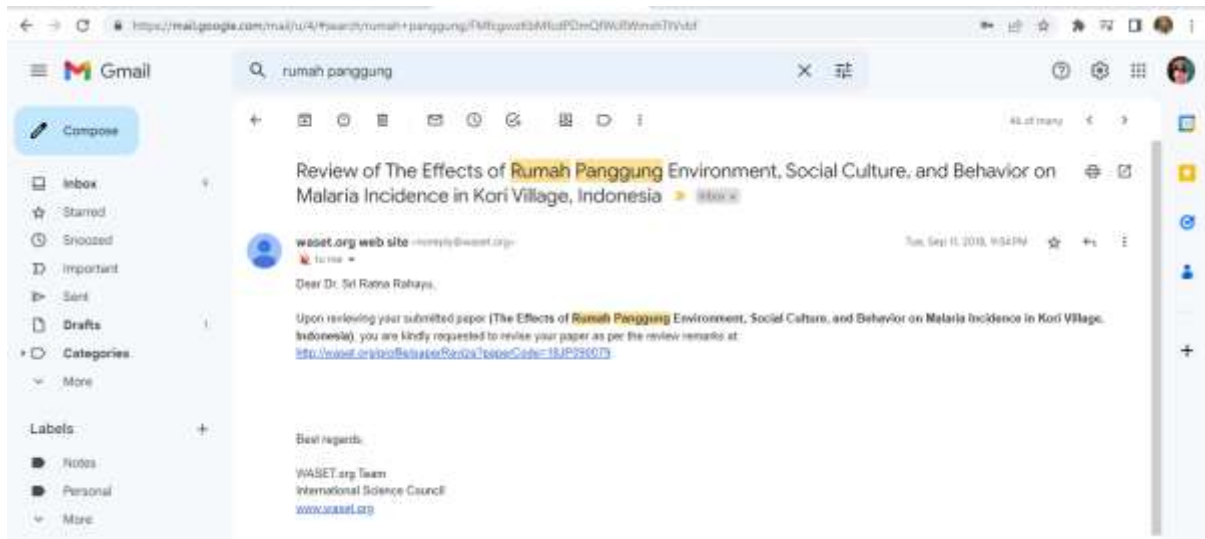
https://mail.google.com/mail/u/4/#search/rumah+panggung/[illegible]

Gmail

rumah panggung

Compose

Inbox

Starred

Snoozed

Important

Sent

Drafts

Categories

More

Labels

Notes

Personal

More

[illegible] of many

Review of The Effects of Rumah Panggung Environment, Social Culture, and Behavior on Malaria Incidence in Kori Village, Indonesia Inbox ×

waset.org web site <noreply@waset.org>
to me

Tue, Sep 11, 2018, 9:54 PM

Dear Dr. Sri Ratna Rahayu,

Upon reviewing your submitted paper (The Effects of Rumah Panggung Environment, Social Culture, and Behavior on Malaria Incidence in Kori Village, Indonesia), you are kindly requested to revise your paper as per the review remarks at http://waset.org/profile/paperRanda?paperCode=18JP090079

Best regards,

WASET.org Team
International Science Council
www.waset.org